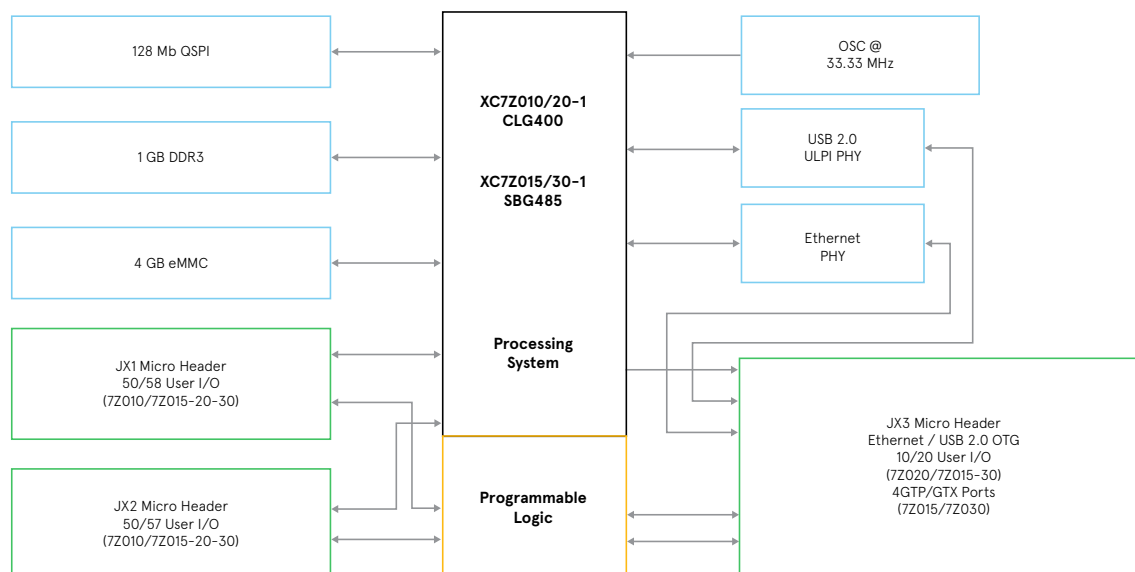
128 Mb QSPI

1 GB DDR3

4 GB eMMC

JX1 Micro Header
50/58 User I/O
(7Z010/7Z015-20-30)

JX2 Micro Header
50/57 User I/O
(7Z010/7Z015-20-30)

XC7Z010/20-1
CLG400

XC7Z015/30-1
SBG485

Processing
System

Programmable
Logic

OSC @
33.33 MHz

USB 2.0
ULPI PHY

Ethernet
PHY

JX3 Micro Header
Ethernet / USB 2.0 OTG
10/20 User I/O
(7Z020/7Z015-30)
4GTP/GTX Ports
(7Z015/7Z030)